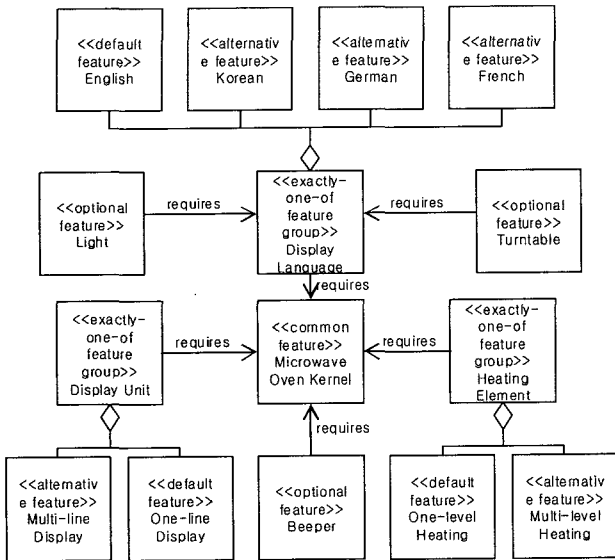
<<default feature>> English

<<alternative feature>> Korean

<<alternative feature>> German

<<alternative feature>> French

<<optional feature>> Light

requires

<<exactly-one-of feature group>> Display Language

requires

<<optional feature>> Turntable

requires

<<exactly-one-of feature group>> Display Unit

requires

<<common feature>> Microwave Oven Kernel

requires

<<exactly-one-of feature group>> Heating Element

requires

<<alternative feature>> Multi-line Display

<<default feature>> One-line Display

<<optional feature>> Beeper

<<default feature>> One-level Heating

<<alternative feature>> Multi-level Heating